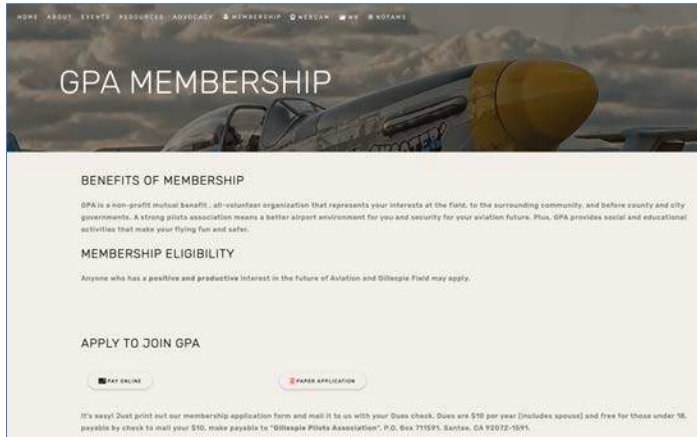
HOME ABOUT EVENTS RESOURCES ADVOCACY MEMBERSHIP WEBCAM WX NOTAMS

GPA MEMBERSHIP

BENEFITS OF MEMBERSHIP

GPA is a non-profit mutual benefit , all-volunteer organization that represents your interests at the field, to the surrounding community, and before county and city governments. A strong pilots association means a better airport environment for you and security for your aviation future. Plus, GPA provides social and educational activities that make your flying fun and safer.

MEMBERSHIP ELIGIBILITY

Anyone who has a positive and productive interest in the future of Aviation and Gillespie Field may apply.

APPLY TO JOIN GPA

PAY ONLINE

PAPER APPLICATION

It's easy! Just print out our membership application form and mail it to us with your Dues check. Dues are $10 per year (includes spouse) and free for those under 18. payable by check to mail your $10. make payable to "Gillespie Pilots Association", P.O. Box 711591, Santee, CA 92072-1591.